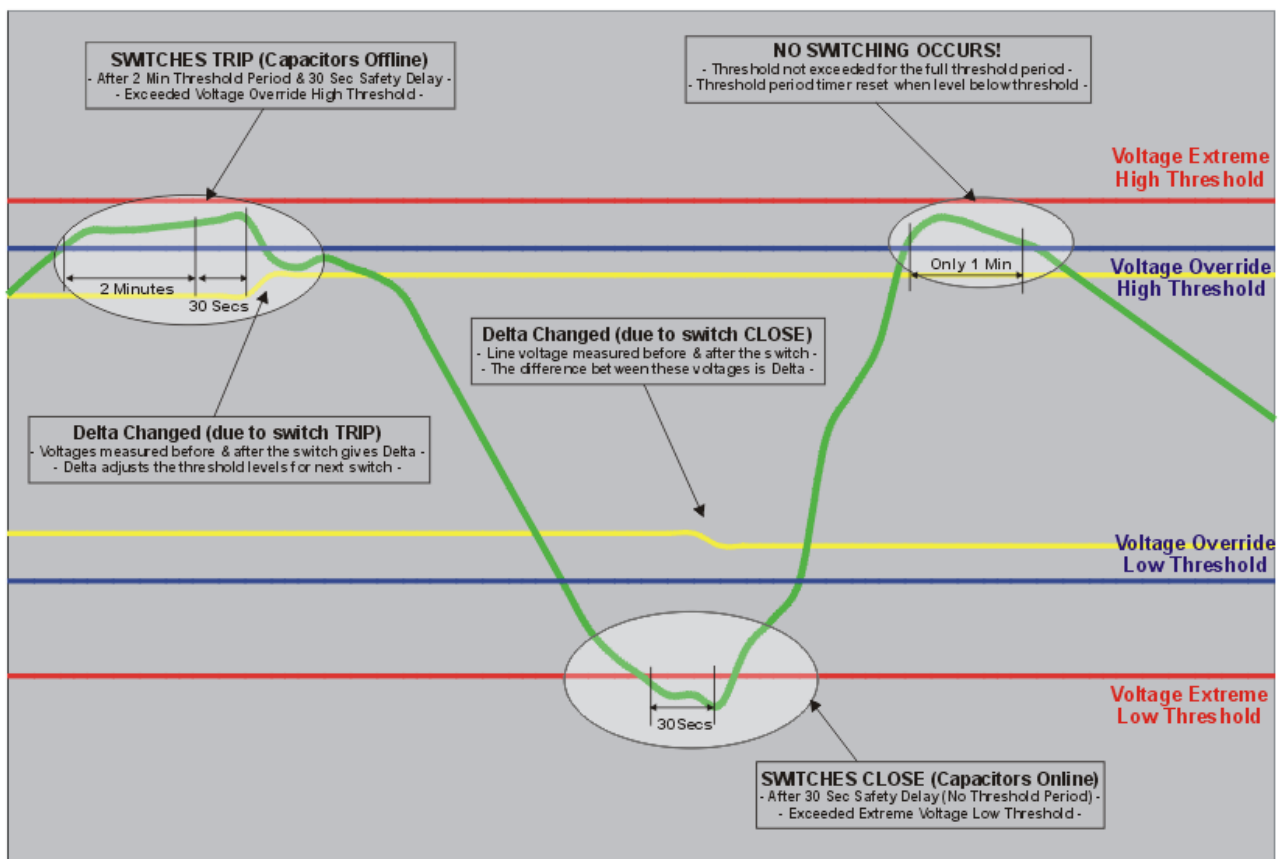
SWITCHES TRIP (Capacitors Offline)
- After 2 Min Threshold Period & 30 Sec Safety Delay -
- Exceeded Voltage Override High Threshold -

NO SWITCHING OCCURS!
- Threshold not exceeded for the full threshold period -
- Threshold period timer reset when level below threshold -

Voltage Extreme High Threshold

2 Minutes

30 Secs

Only 1 Min

Voltage Override High Threshold

Delta Changed (due to switch CLOSE)
- Line voltage measured before & after the switch -
- The difference between these voltages is Delta -

Delta Changed (due to switch TRIP)
- Voltages measured before & after the switch gives Delta -
- Delta adjusts the threshold levels for next switch -

Voltage Override Low Threshold

30Secs

Voltage Extreme Low Threshold

SWITCHES CLOSE (Capacitors Online)
- After 30 Sec Safety Delay (No Threshold Period) -
- Exceeded Extreme Voltage Low Threshold -